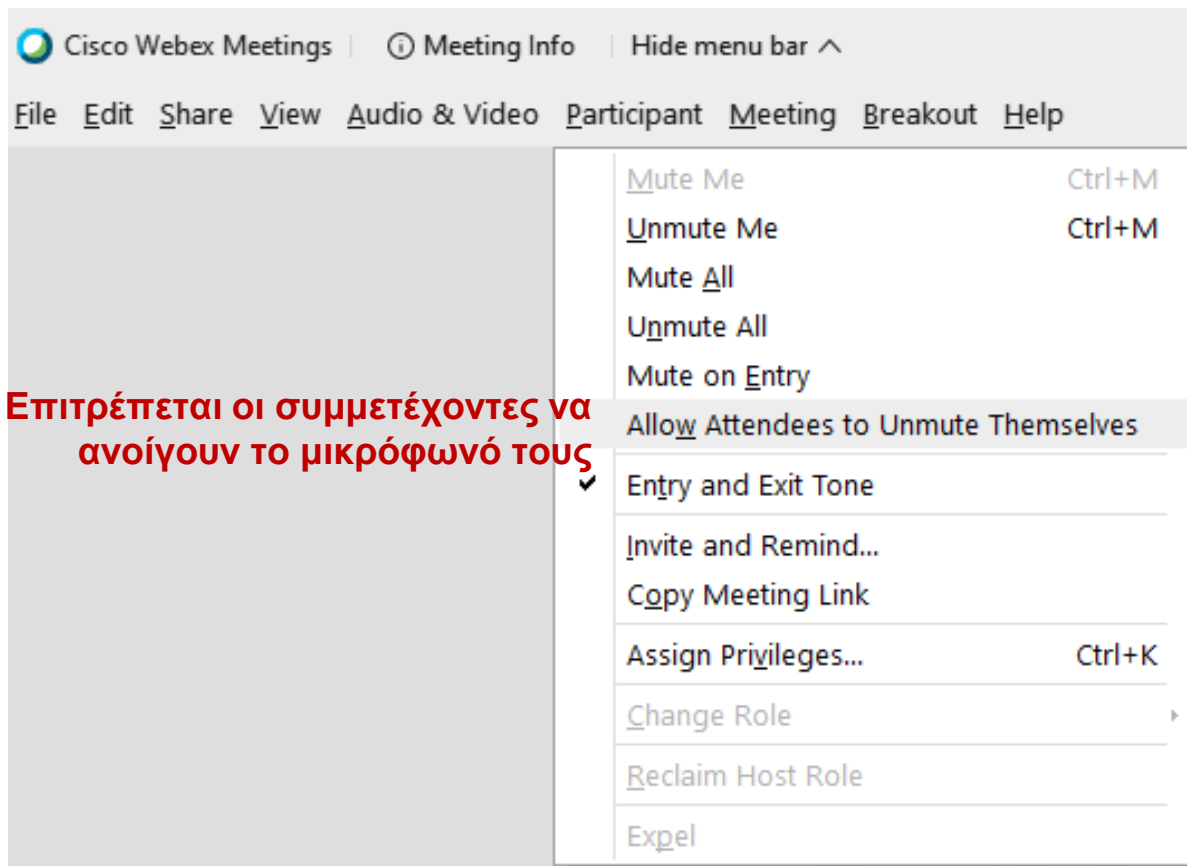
Cisco Webex Meetings | Meeting Info | Hide menu bar

File Edit Share View Audio & Video Participant Meeting Breakout Help

Mute Me Ctrl+M
Unmute Me Ctrl+M
Mute All
Unmute All
Mute on Entry
Allow Attendees to Unmute Themselves
Entry and Exit Tone
Invite and Remind...
Copy Meeting Link
Assign Privileges... Ctrl+K
Change Role
Reclaim Host Role
Expel

Επιτρέπεται οι συμμετέχοντες να ανοίγουν το μικρόφωνό τους